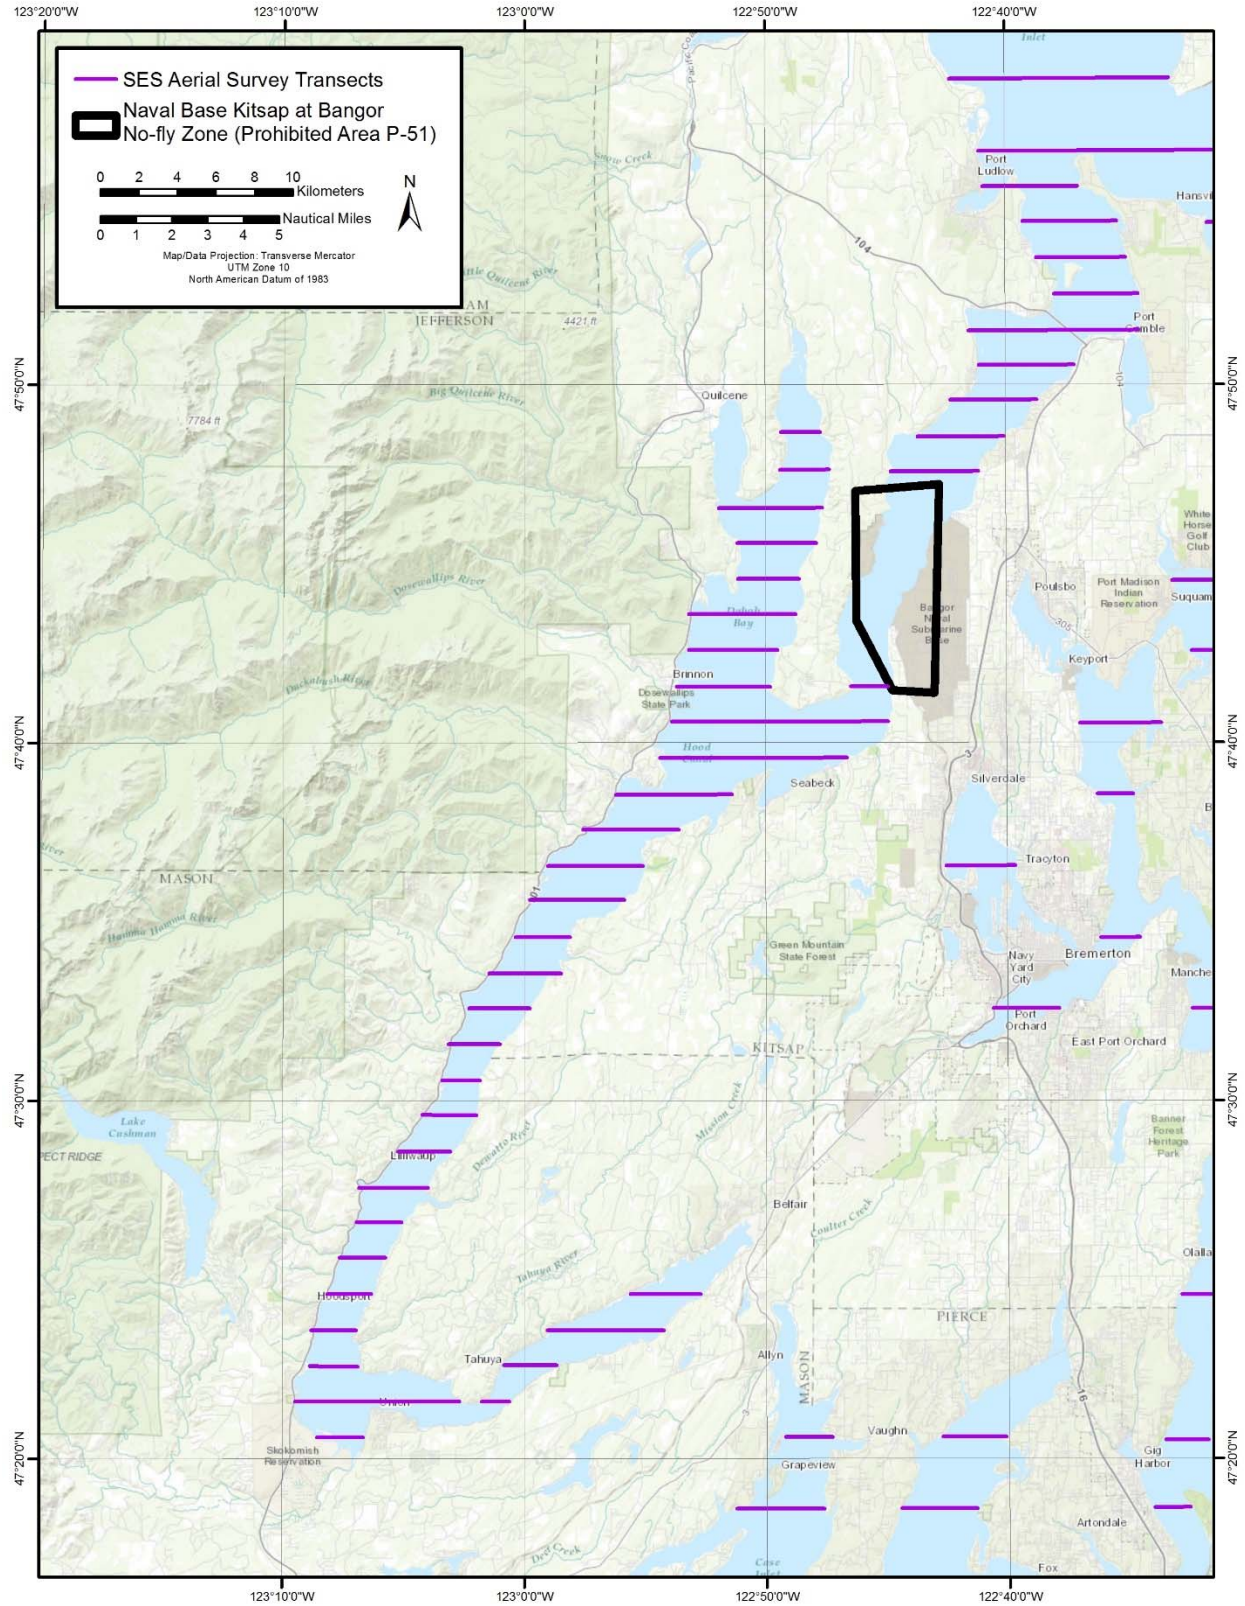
123°20'0"W
123°10'0"W
123°0'0"W
122°50'0"W
122°40'0"W

SES Aerial Survey Transects
Naval Base Kitsap at Bangor No-fly Zone (Prohibited Area P-51)

0 2 4 6 8 10 Kilometers
Nautical Miles
0 1 2 3 4 5
N

Map/Data Projection: Transverse Mercator
UTM Zone 10
North American Datum of 1983

Inlet
Port Ludlow
Hansvi
Snow Creek
104
Little Quilcene River
JEFFERSON
4421 ft
Port Gamble
104
47°50'0"N
47°50'0"N
Quilcene
Big Quilcene River
7784 ft
White Horse Golf Club
Dosewallips River
Poulsbo
Port Madison Indian Reservation
Suquam
Dabob Bay
Bangor Naval Submarine Base
305
Brinnon
Keyport
Duckabush River
Dosewallips State Park
47°40'0"N
47°40'0"N
Hood Canal
3
Silverdale
Seabeck
B
Tracyton
MASON
101
Hamma Hamma River
Green Mountain State Forest
Bremerton
Navy Yard City
Manche
Port Orchard
KITSAP
East Port Orchard
47°30'0"N
47°30'0"N
Lake Cushman
Mission Creek
Dewatto River
Banner Forest Heritage Park
ECT RIDGE
Lilliwaup
Belfair
Coulter Creek
Olalla
Tahuya River
Hoodsport
PIERCE
Tahuya
Allyn
MASON
Union
3
16
Vaughn
Skokomish Reservation
47°20'0"N
47°20'0"N
Grapeview
Gig Harbor
Artondale
Deer Creek
Case Inlet
Fox
123°10'0"W
123°0'0"W
122°50'0"W
122°40'0"W